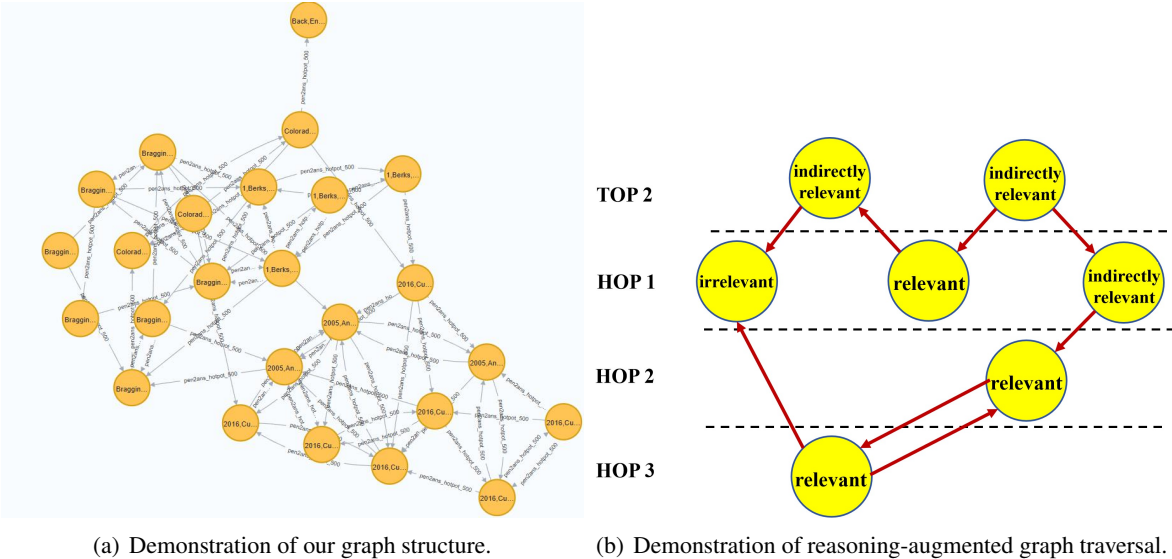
Back,En...

Colorad...

Braggin...

Braggin...

1,Berks...

1,Berks...

1,Berks...

Colorad...

Braggin...

Colorad...

Braggin...

1,Berks...

2016,Cu...

Braggin...

Braggin...

2005,An...

2005,An...

Braggin...

2005,An...

2016,Cu...

2016,Cu...

2016,Cu...

2016,Cu...

2016,Cu...

2016,Cu...

pen2ans_hotpot_500

TOP 2

HOP 1

HOP 2

HOP 3

indirectly relevant

indirectly relevant

irrelevant

relevant

indirectly relevant

relevant

relevant

(a) Demonstration of our graph structure.

(b) Demonstration of reasoning-augmented graph traversal.